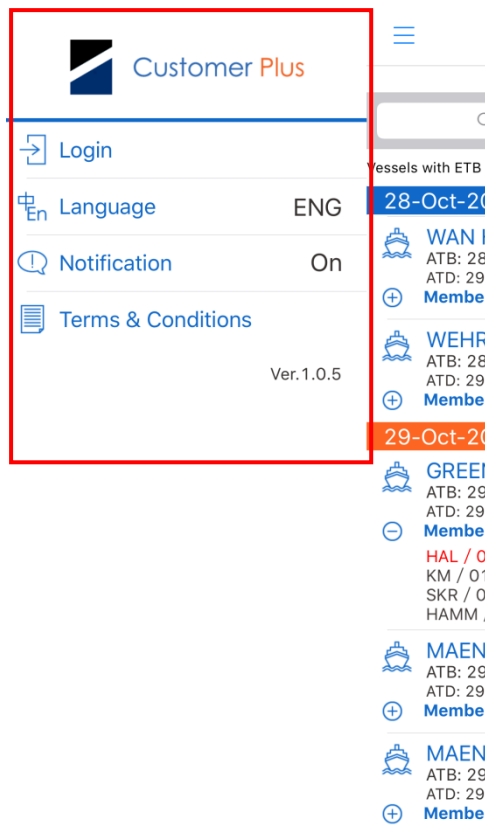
Customer Plus

Login

Language ENG

Notification On

Terms & Conditions

Ver.1.0.5

Vessels with ETB

28-Oct-20

WAN

ATB: 28

ATD: 29

Membe

WEHR

ATB: 28

ATD: 29

Membe

29-Oct-20

GREEN

ATB: 29

ATD: 29

Membe

HAL / 0

KM / 01

SKR / 0

HAMM

MAEN

ATB: 29

ATD: 29

Membe

MAEN

ATB: 29

ATD: 29

Membe